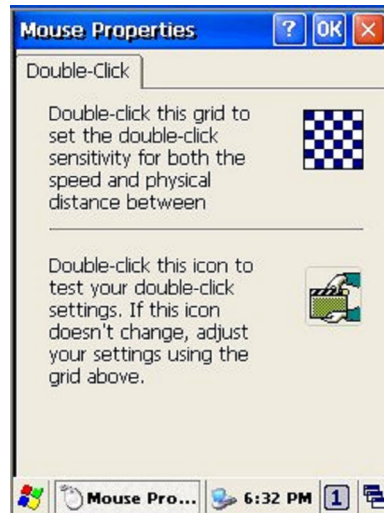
Mouse Properties

? OK

Double-Click

Double-click this grid to set the double-click sensitivity for both the speed and physical distance between

Double-click this icon to test your double-click settings. If this icon doesn't change, adjust your settings using the grid above.

Mouse Pro...

6:32 PM

1